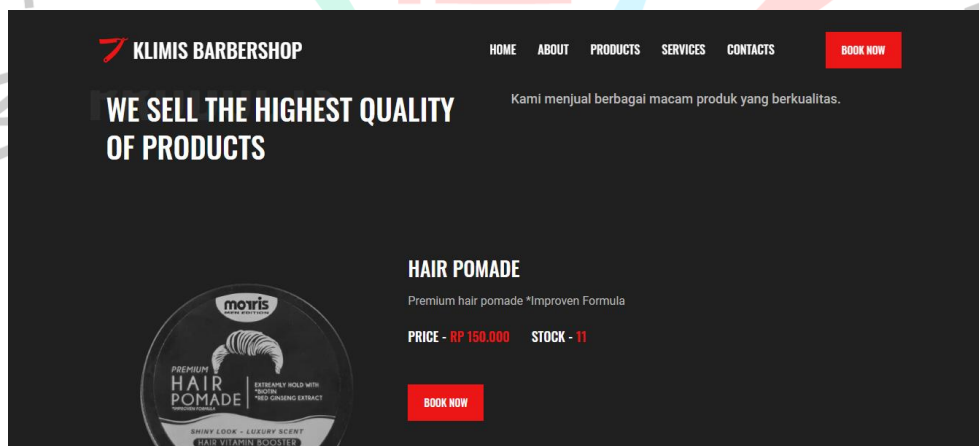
KLIMIS BARBERSHOP

HOME ABOUT PRODUCTS SERVICES CONTACTS BOOK NOW

WE SELL THE HIGHEST QUALITY OF PRODUCTS

Kami menjual berbagai macam produk yang berkualitas.

morris
MEN EDITION
PREMIUM
HAIR
POMADE
*IMPROVEN FORMULA
EXTREMELY HOLD WITH
*BIOTIN
*RED GINSENG EXTRACT
SHINY LOOK - LUXURY SCENT
HAIR VITAMIN BOOSTER

HAIR POMADE

Premium hair pomade *Improven Formula

PRICE - RP 150.000 STOCK - 11

BOOK NOW